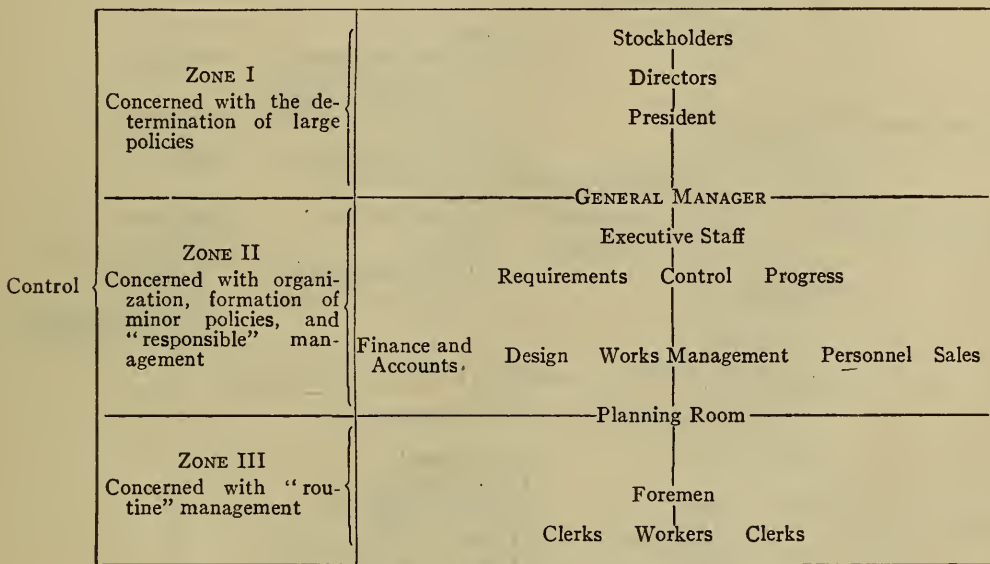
Control

| | |
|---|---|
| Zone I<br>Concerned with the determination of large policies | Stockholders<br>Directors<br>President |
| | General Manager |
| Zone II<br>Concerned with organization, formation of minor policies, and "responsible" management | Executive Staff<br>Requirements Control Progress<br>Finance and Accounts Design Works Management Personnel Sales |
| | Planning Room |
| Zone III<br>Concerned with "routine" management | Foremen<br>Clerks Workers Clerks |